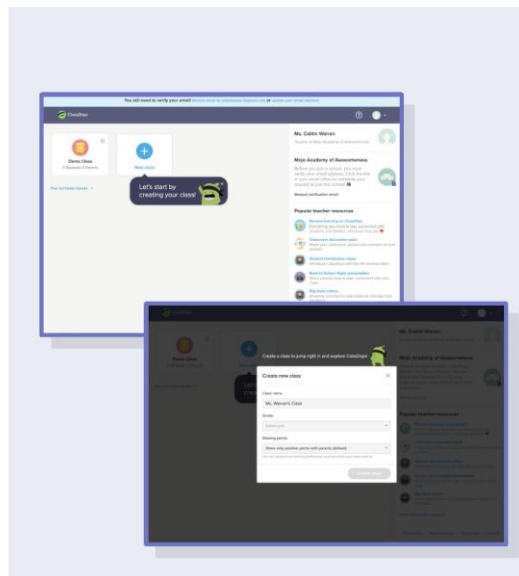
You still need to verify your email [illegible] or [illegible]

ClassDojo

Demo Class
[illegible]

New class

Let's start by creating your class!

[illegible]

Ms. Caitlin Warren
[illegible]

Mojo Academy of Awesomeness
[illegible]

Popular teacher resources
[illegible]
Classroom decoration pack
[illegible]

Demo Class

Create a class to jump right in and explore ClassDojo!

Ms. Caitlin Warren

Mojo Academy of Awesomeness

Popular teacher resources

Create new class

Class name
Ms. Warren's Class

Grade
Select one

Sharing points
Share only positive points with parents (default)
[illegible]

Create class